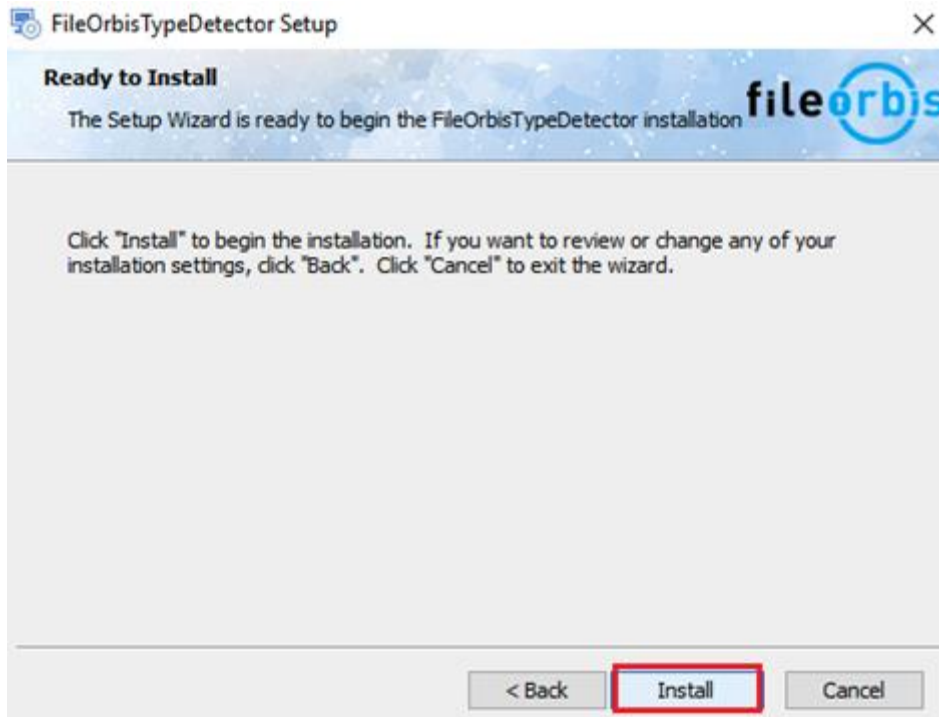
FileOrbisTypeDetector Setup

×

Ready to Install

The Setup Wizard is ready to begin the FileOrbisTypeDetector installation

fileorbis

Click "Install" to begin the installation. If you want to review or change any of your installation settings, click "Back". Click "Cancel" to exit the wizard.

< Back

Install

Cancel